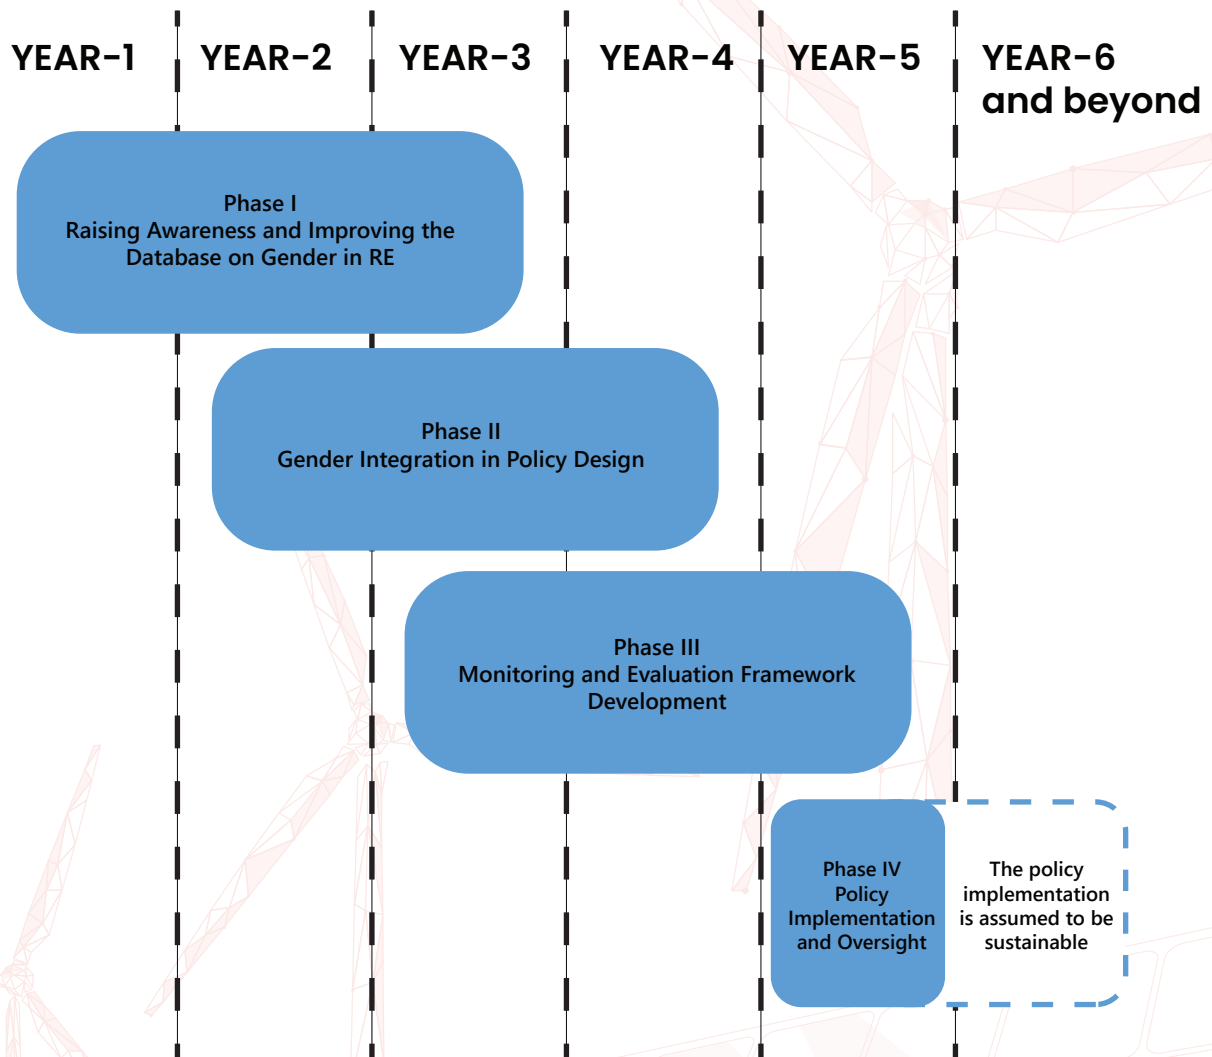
YEAR-1 YEAR-2 YEAR-3 YEAR-4 YEAR-5 YEAR-6 and beyond

Phase I
Raising Awareness and Improving the Database on Gender in RE

Phase II
Gender Integration in Policy Design

Phase III
Monitoring and Evaluation Framework Development

Phase IV
Policy Implementation and Oversight

The policy implementation is assumed to be sustainable